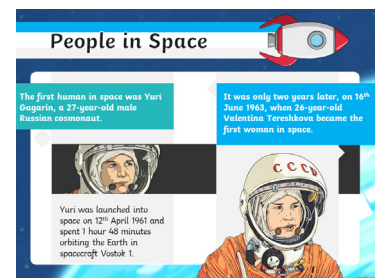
People in Space

The first human in space was Yuri Gagarin, a 27-year-old male Russian cosmonaut.

It was only two years later, on 16$^{th}$ June 1963, when 26-year-old Valentina Tereshkova became the first woman in space.

Yuri was launched into space on 12$^{th}$ April 1961 and spent 1 hour 48 minutes orbiting the Earth in spacecraft Vostok 1.

СССР